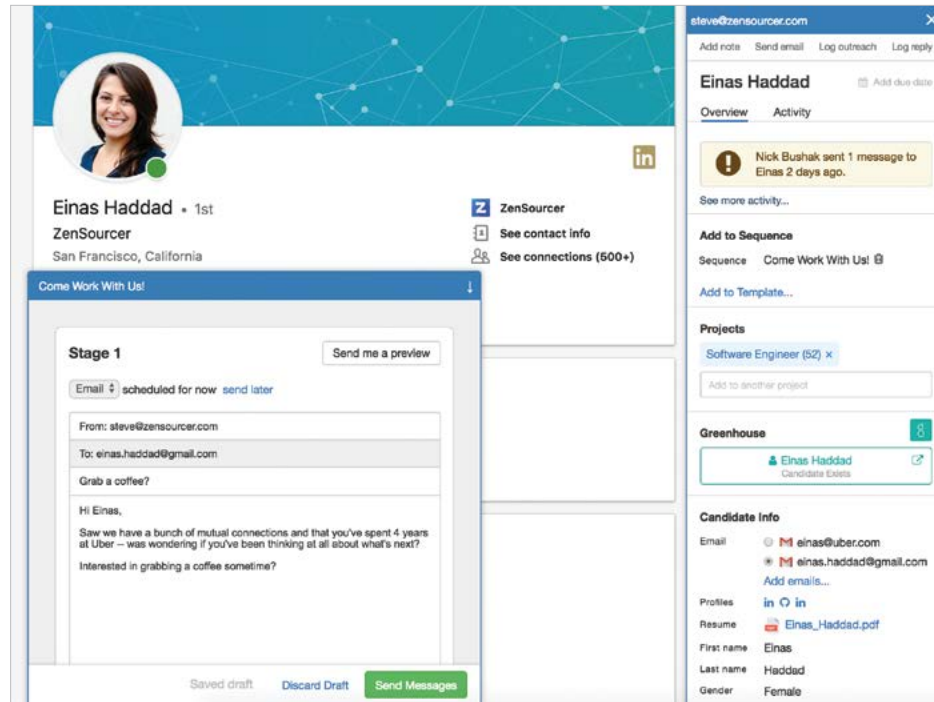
in

Einas Haddad • 1st

ZenSourcer

San Francisco, California

Z ZenSourcer

See contact info

See connections (500+)

Come Work With Us!

Stage 1

Send me a preview

Email scheduled for now send later

From: steve@zensourcer.com

To: einas.haddad@gmail.com

Grab a coffee?

Hi Einas,

Saw we have a bunch of mutual connections and that you've spent 4 years at Uber -- was wondering if you've been thinking at all about what's next?

Interested in grabbing a coffee sometime?

Saved draft Discard Draft Send Messages

steve@zensourcer.com

Add note Send email Log outreach Log reply

Einas Haddad

Add due date

Overview Activity

Nick Bushak sent 1 message to Einas 2 days ago.

See more activity...

Add to Sequence

Sequence Come Work With Us!

Add to Template...

Projects

Software Engineer (52) ×

Add to another project

Greenhouse

Einas Haddad
Candidate Exists

Candidate Info

Email einas@uber.com
einas.haddad@gmail.com
Add emails...

Profiles

Resume Einas_Haddad.pdf

First name Einas

Last name Haddad

Gender Female